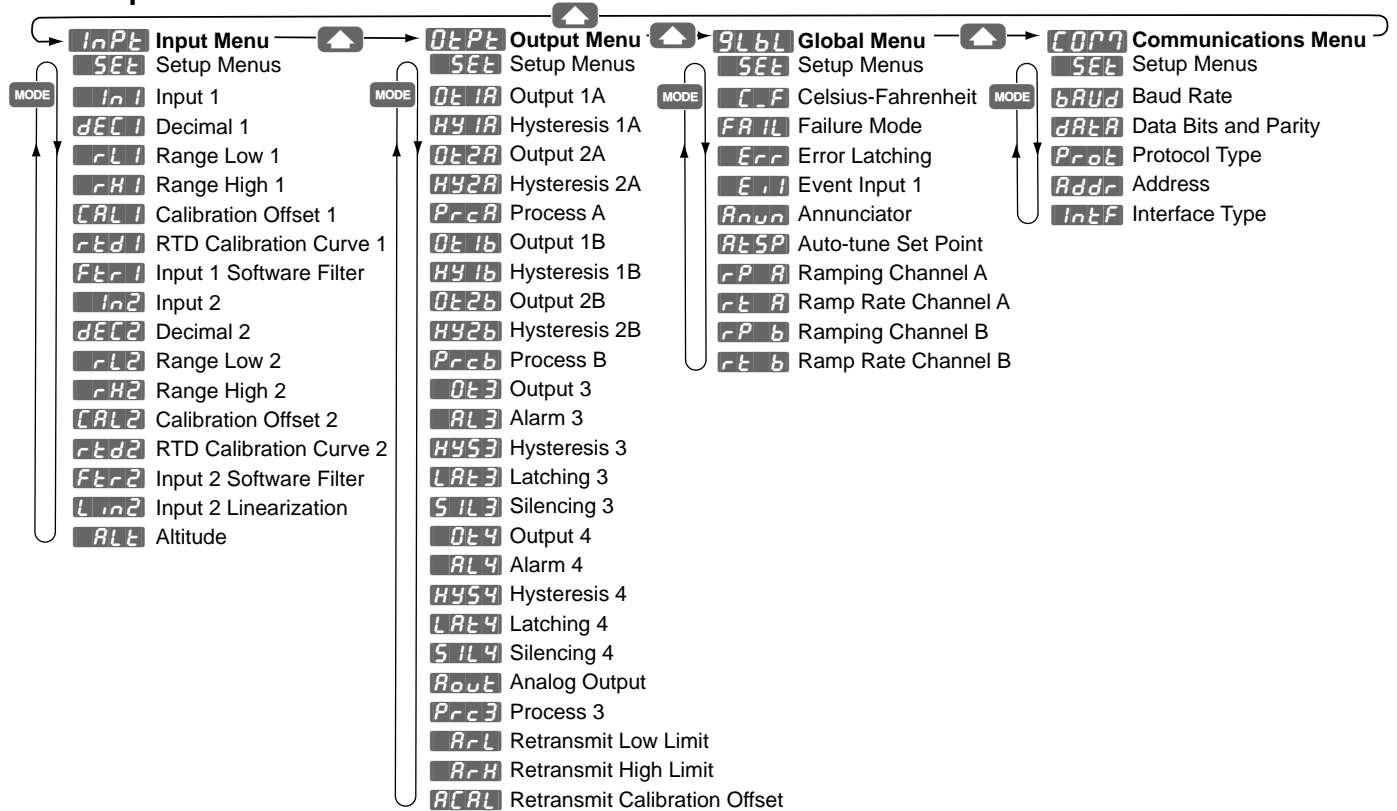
InPt Input Menu
SEt Setup Menus
In 1 Input 1
dEC 1 Decimal 1
rL 1 Range Low 1
rH 1 Range High 1
CAL 1 Calibration Offset 1
rtd 1 RTD Calibration Curve 1
Ftr 1 Input 1 Software Filter
In2 Input 2
dEC2 Decimal 2
rL2 Range Low 2
rH2 Range High 2
CAL2 Calibration Offset 2
rtd2 RTD Calibration Curve 2
Ftr2 Input 2 Software Filter
Lin2 Input 2 Linearization
ALt Altitude

OtPt Output Menu
SEt Setup Menus
Ot 1A Output 1A
HY 1A Hysteresis 1A
Ot2A Output 2A
HY2A Hysteresis 2A
PrcA Process A
Ot 1b Output 1B
HY 1b Hysteresis 1B
Ot2b Output 2B
HY2b Hysteresis 2B
Prcb Process B
Ot3 Output 3
AL3 Alarm 3
HYS3 Hysteresis 3
LAt3 Latching 3
SIL3 Silencing 3
Ot4 Output 4
AL4 Alarm 4
HYS4 Hysteresis 4
LAt4 Latching 4
SIL4 Silencing 4
Aout Analog Output
Prc3 Process 3
ArL Retransmit Low Limit
ArH Retransmit High Limit
ACAL Retransmit Calibration Offset

GLbL Global Menu
SEt Setup Menus
C_F Celsius-Fahrenheit
FAIL Failure Mode
Err Error Latching
Ei1 Event Input 1
Anun Annunciator
AtSP Auto-tune Set Point
rP A Ramping Channel A
rt A Ramp Rate Channel A
rP b Ramping Channel B
rt b Ramp Rate Channel B

COM Communications Menu
SEt Setup Menus
bAUd Baud Rate
dAtA Data Bits and Parity
Prot Protocol Type
Addr Address
IntF Interface Type

MODE
MODE
MODE
MODE